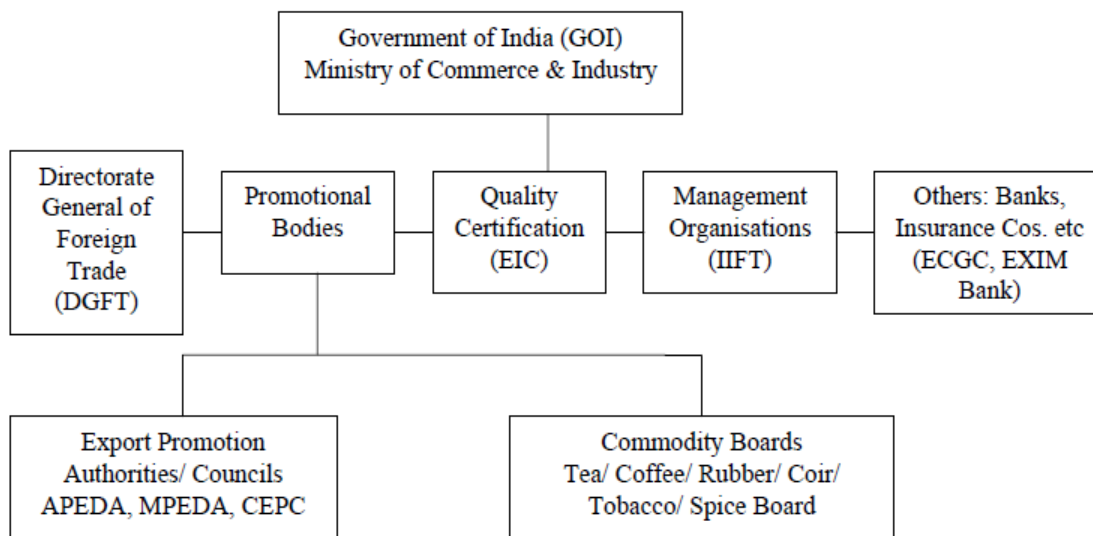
Government of India (GOI)
Ministry of Commerce & Industry

Directorate General of Foreign Trade (DGFT)

Promotional Bodies

Quality Certification (EIC)

Management Organisations (IIFT)

Others: Banks, Insurance Cos. etc (ECGC, EXIM Bank)

Export Promotion Authorities/ Councils APEDA, MPEDA, CEPC

Commodity Boards Tea/ Coffee/ Rubber/ Coir/ Tobacco/ Spice Board